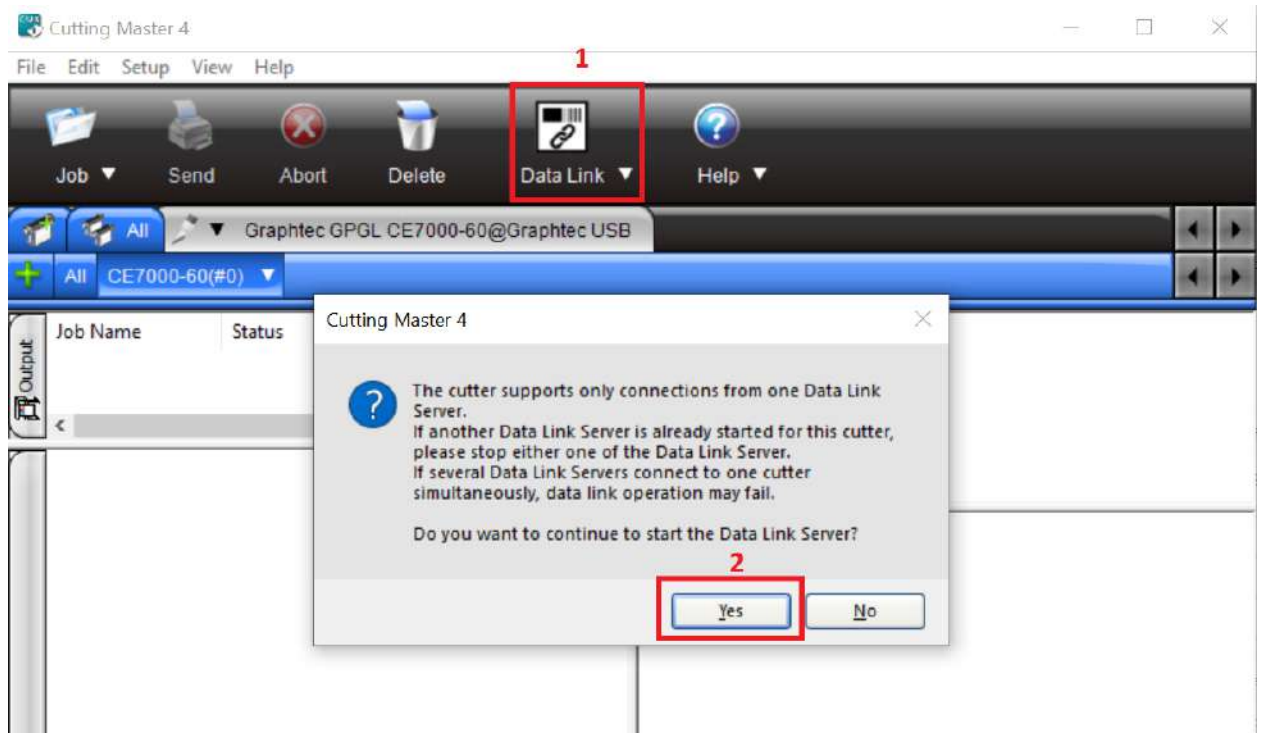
Cutting Master 4

File Edit Setup View Help

1

Job ▼ Send Abort Delete Data Link ▼ Help ▼

All ▼ Graphtec GPGL CE7000-60@Graphtec USB

All CE7000-60(#0) ▼

Output

Job Name Status

Cutting Master 4

The cutter supports only connections from one Data Link Server.
If another Data Link Server is already started for this cutter, please stop either one of the Data Link Server.
If several Data Link Servers connect to one cutter simultaneously, data link operation may fail.

Do you want to continue to start the Data Link Server?

2

Yes No